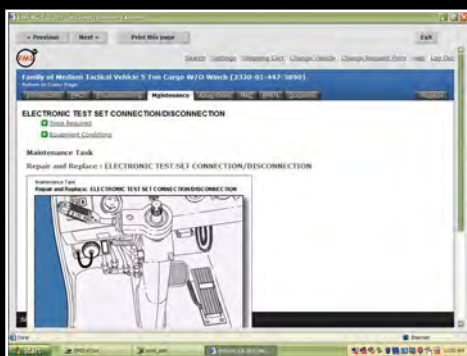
« Previous | Next » | Print this page | Exit

Search | Settings | Shopping Cart | Change Vehicle | Change Request Form | Help | Log Out

Family of Medium Tactical Vehicle 5 Ton Cargo W/O Winch (2320-01-447-5890)
Return to Cover Page

Maintenance

ELECTRONIC TEST SET CONNECTION/DISCONNECTION
Tools Required
Equipment Conditions

Maintenance Task
Repair and Replace : ELECTRONIC TEST SET CONNECTION/DISCONNECTION

Maintenance Task
Repair and Replace: ELECTRONIC TEST SET CONNECTION/DISCONNECTION

Done
Internet